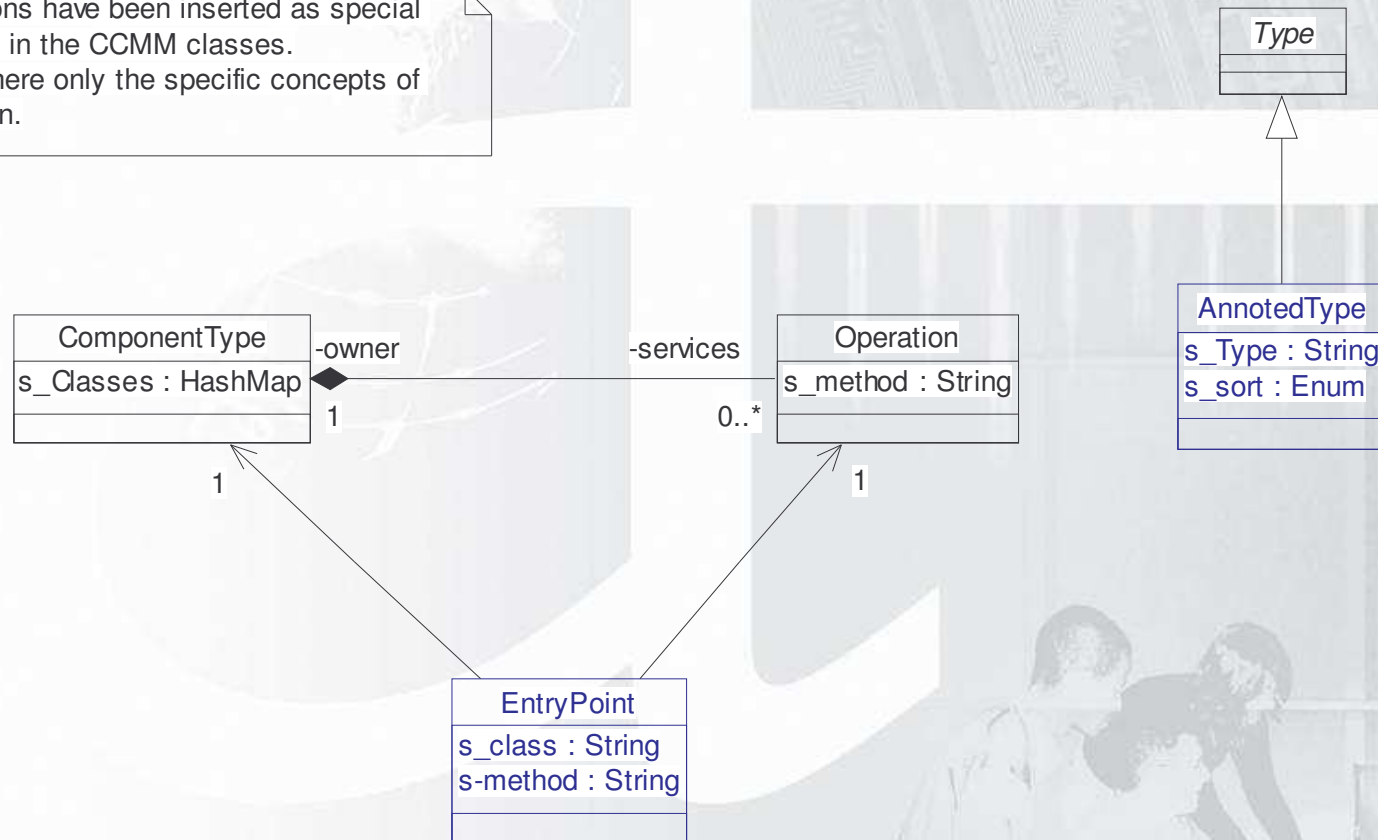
ons have been inserted as special in the CCMM classes.
here only the specific concepts of n.

Type

ComponentType
s_Classes : HashMap

-owner

1

-services

0..*

Operation
s_method : String

1

1

AnnotedType
s_Type : String
s_sort : Enum

EntryPoint
s_class : String
s-method : String